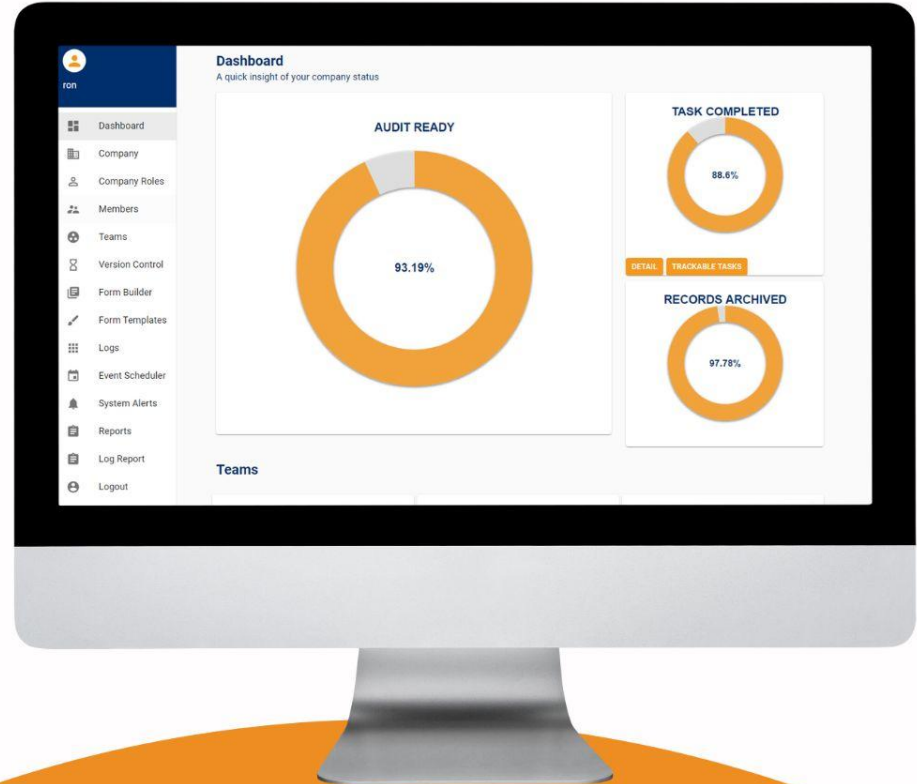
ron

Dashboard
Company
Company Roles
Members
Teams
Version Control
Form Builder
Form Templates
Logs
Event Scheduler
System Alerts
Reports
Log Report
Logout

Dashboard
A quick insight of your company status

AUDIT READY
93.19%

TASK COMPLETED
88.6%
DETAIL
TRACKABLE TASKS

RECORDS ARCHIVED
97.78%

Teams